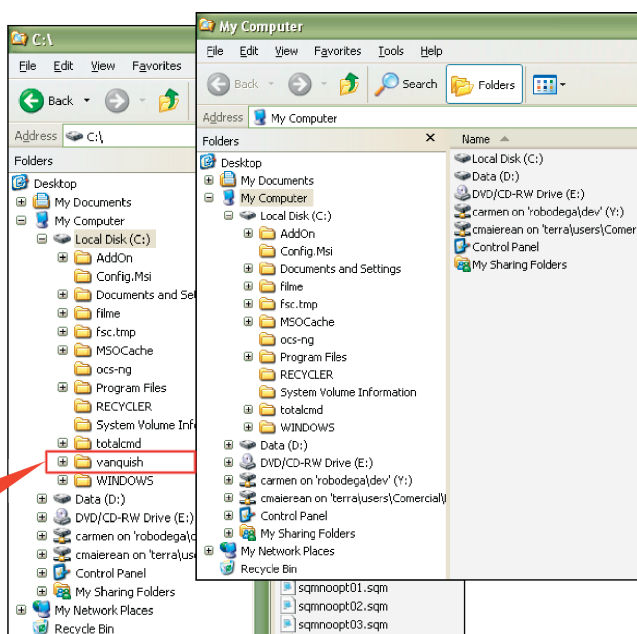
C:\

File Edit View Favorites

Back

Address C:\

Folders

Desktop
My Documents
My Computer
Local Disk (C:)
AddOn
Config.Msi
Documents and Se
filme
fsc.tmp
MSOCache
ocs-ng
Program Files
RECYCLER
System Volume Inf
totalcmd
vanquish
WINDOWS
Data (D:)
DVD/CD-RW Drive (E:)
carmen on 'robodega\d
cmaierean on 'terra\use
Control Panel
My Sharing Folders
My Network Places
Recycle Bin

My Computer

File Edit View Favorites Tools Help

Back Search Folders

Address My Computer

Folders ×

Desktop
My Documents
My Computer
Local Disk (C:)
AddOn
Config.Msi
Documents and Settings
filme
fsc.tmp
MSOCache
ocs-ng
Program Files
RECYCLER
System Volume Information
totalcmd
WINDOWS
Data (D:)
DVD/CD-RW Drive (E:)
carmen on 'robodega\dev' (Y:)
cmaierean on 'terra\users\Comercial\
Control Panel
My Sharing Folders
My Network Places
Recycle Bin

Name

Local Disk (C:)
Data (D:)
DVD/CD-RW Drive (E:)
carmen on 'robodega\dev' (Y:)
cmaierean on 'terra\users\Comer
Control Panel
My Sharing Folders

sqmnoopt01.sqm
sqmnoopt02.sqm
sqmnoopt03.sqm